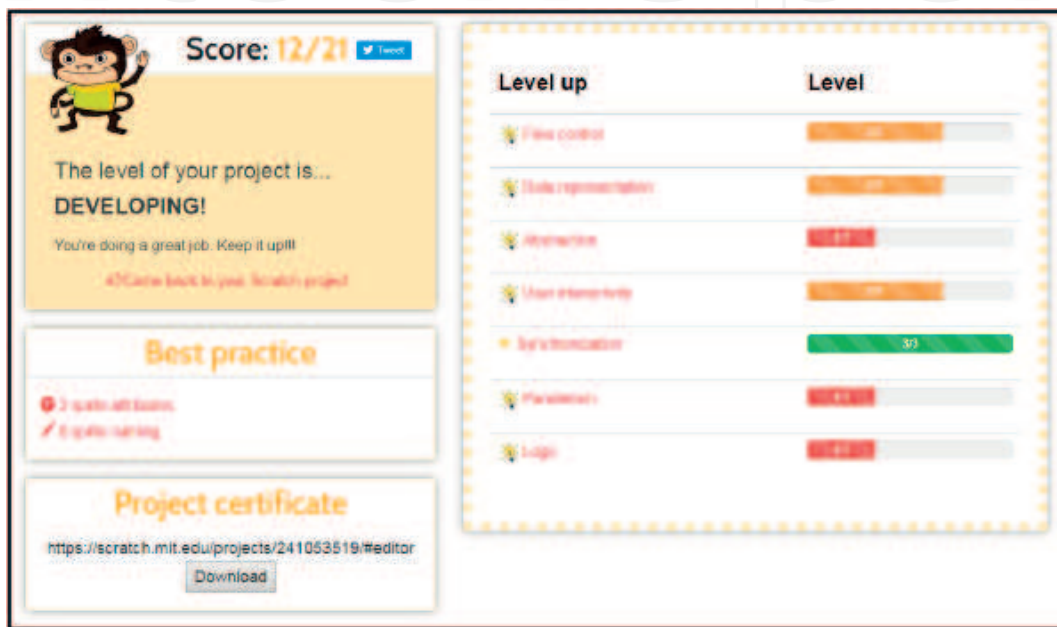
Score: 12/21 Tweet

The level of your project is...

DEVELOPING!

You're doing a great job. Keep it up!!!

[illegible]Come back to your Scratch project

Best practice

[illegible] sprite attributes
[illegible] sprite naming

Project certificate

https://scratch.mit.edu/projects/241053519/#editor

Download

| Level up | Level |
|---|---|
| Flow control | 2/3 |
| Data representation | 2/3 |
| Abstraction | 1/3 |
| User interactivity | 2/3 |
| Synchronization | 3/3 |
| Parallelism | 1/3 |
| Logic | 1/3 |